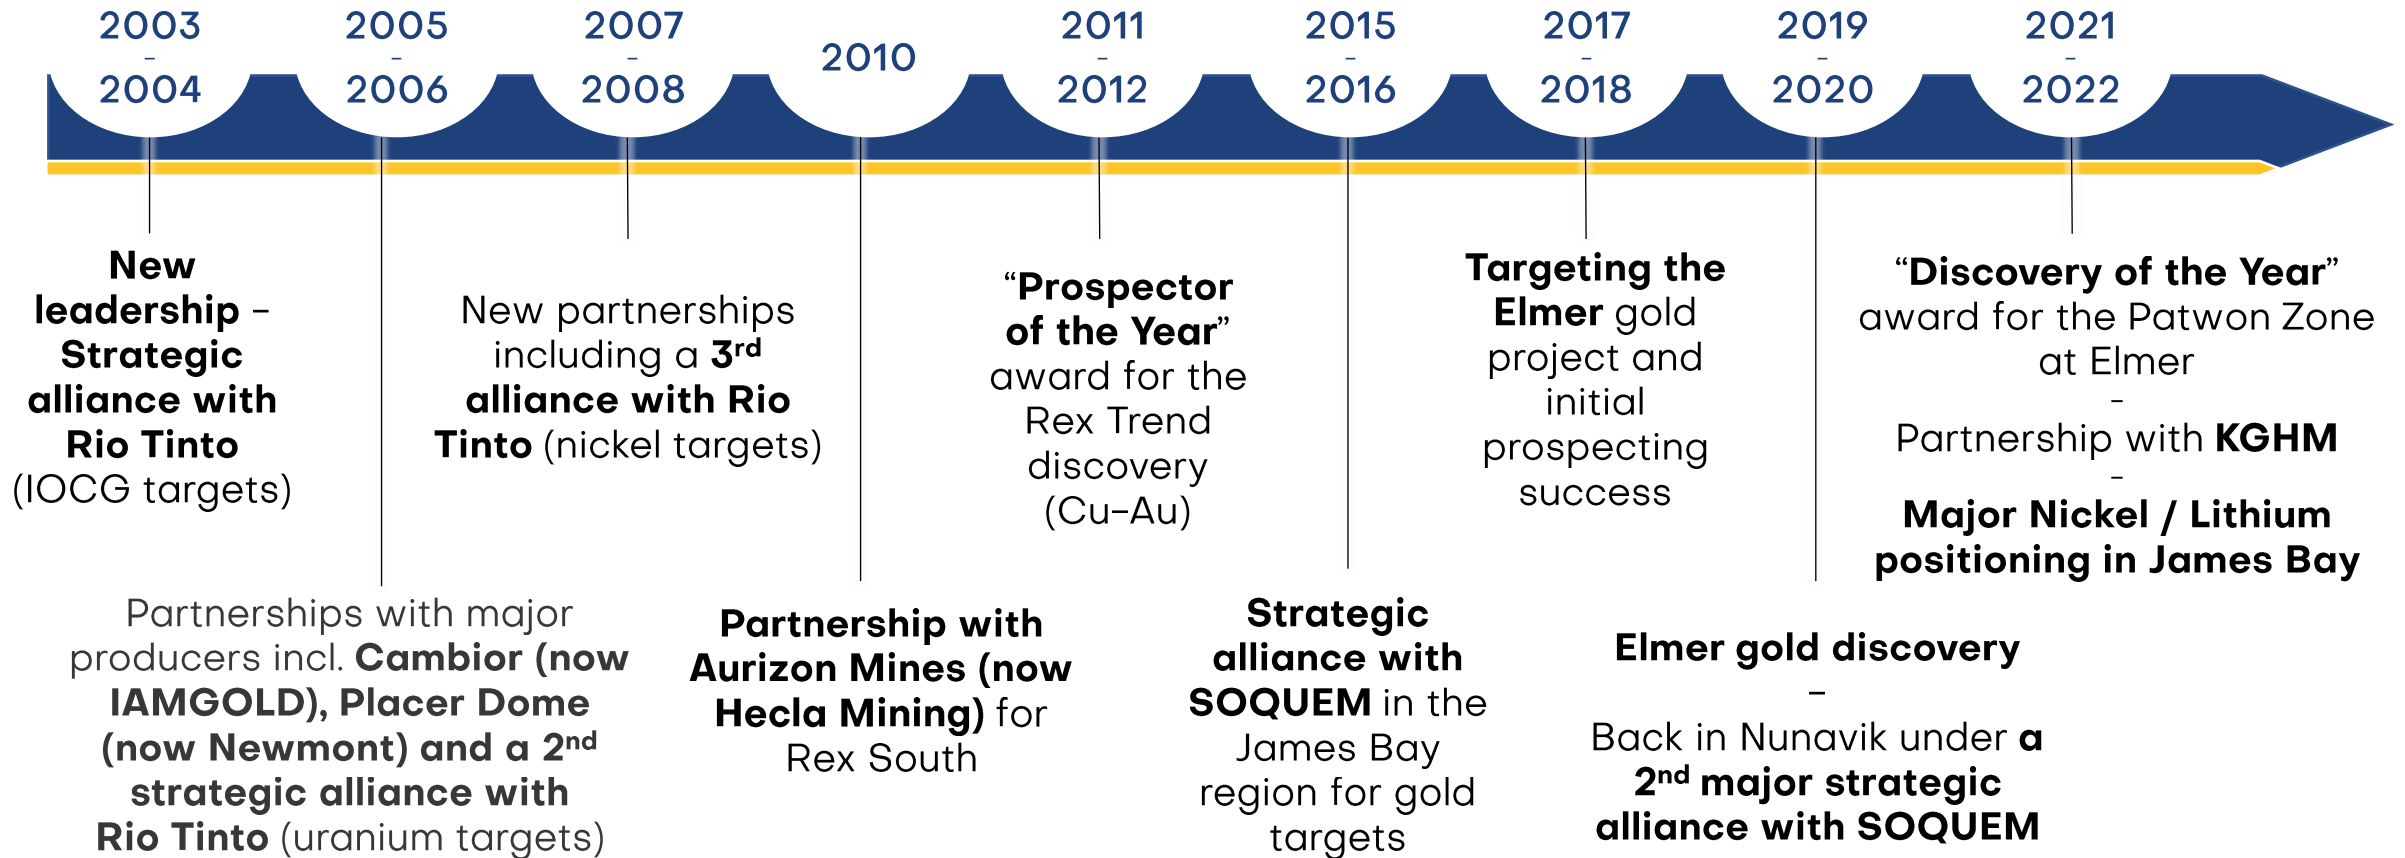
2003 - 2004

2005 - 2006

2007 - 2008

2010

2011 - 2012

2015 - 2016

2017 - 2018

2019 - 2020

2021 - 2022

New leadership – Strategic alliance with Rio Tinto (IOCG targets)

New partnerships including a 3$^{rd}$ alliance with Rio Tinto (nickel targets)

“Prospector of the Year” award for the Rex Trend discovery (Cu-Au)

Targeting the Elmer gold project and initial prospecting success

“Discovery of the Year” award for the Patwon Zone at Elmer

-

Partnership with KGHM

-

Major Nickel / Lithium positioning in James Bay

Partnerships with major producers incl. Cambior (now IAMGOLD), Placer Dome (now Newmont) and a 2$^{nd}$ strategic alliance with Rio Tinto (uranium targets)

Partnership with Aurizon Mines (now Hecla Mining) for Rex South

Strategic alliance with SOQUEM in the James Bay region for gold targets

Elmer gold discovery

–

Back in Nunavik under a 2$^{nd}$ major strategic alliance with SOQUEM